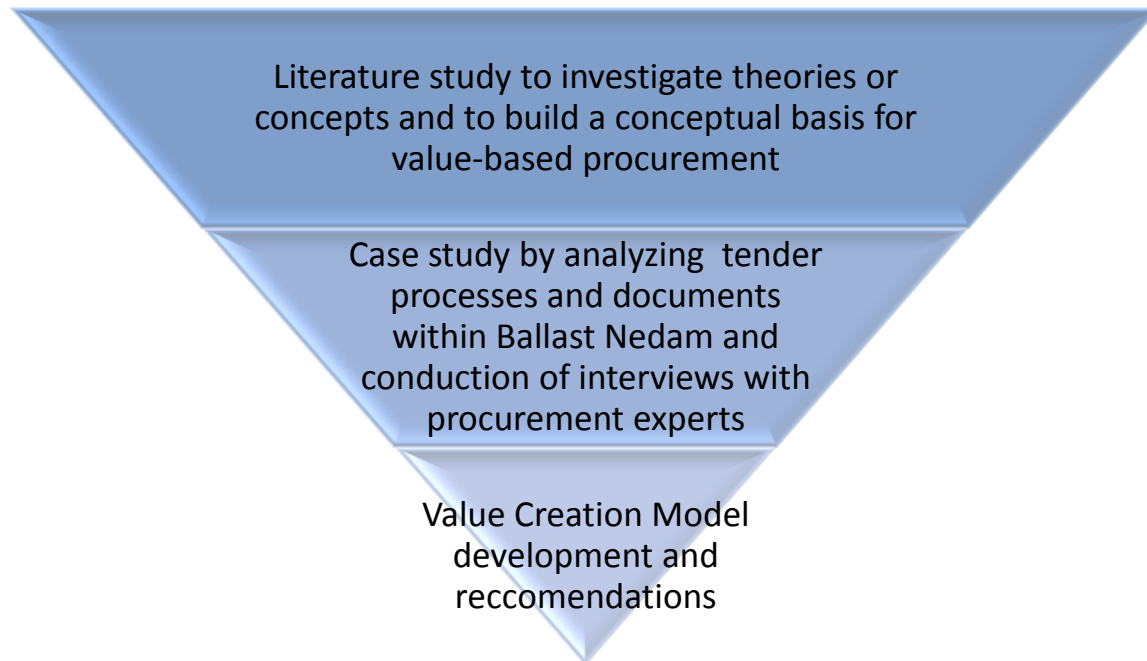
Literature study to investigate theories or concepts and to build a conceptual basis for value-based procurement

Case study by analyzing tender processes and documents within Ballast Nedam and conduction of interviews with procurement experts

Value Creation Model development and reccomendations